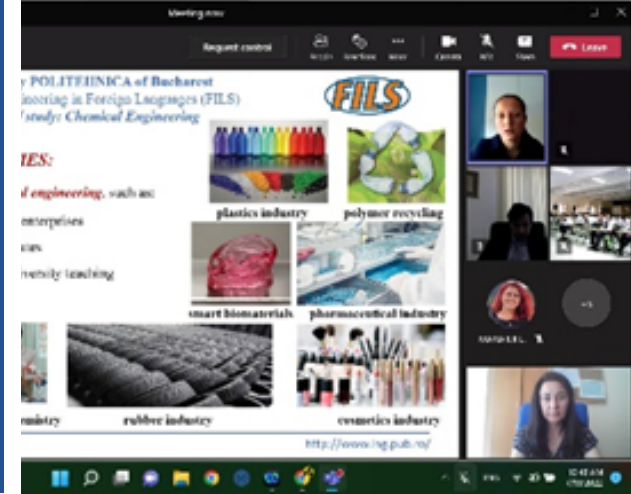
Meeting now

Request control

Leave

y POLITEHNICA of Bucharest
ineering in Foreign Languages (FILS)
study: Chemical Engineering

FILS

IES:

l engineering, such as:

enterprises

ies

iversity teaching

plastics industry

polymer recycling

smart biomaterials

pharmaceutical industry

emistry

rubber industry

cosmetics industry

http://www.ing.pub.ro/

+3